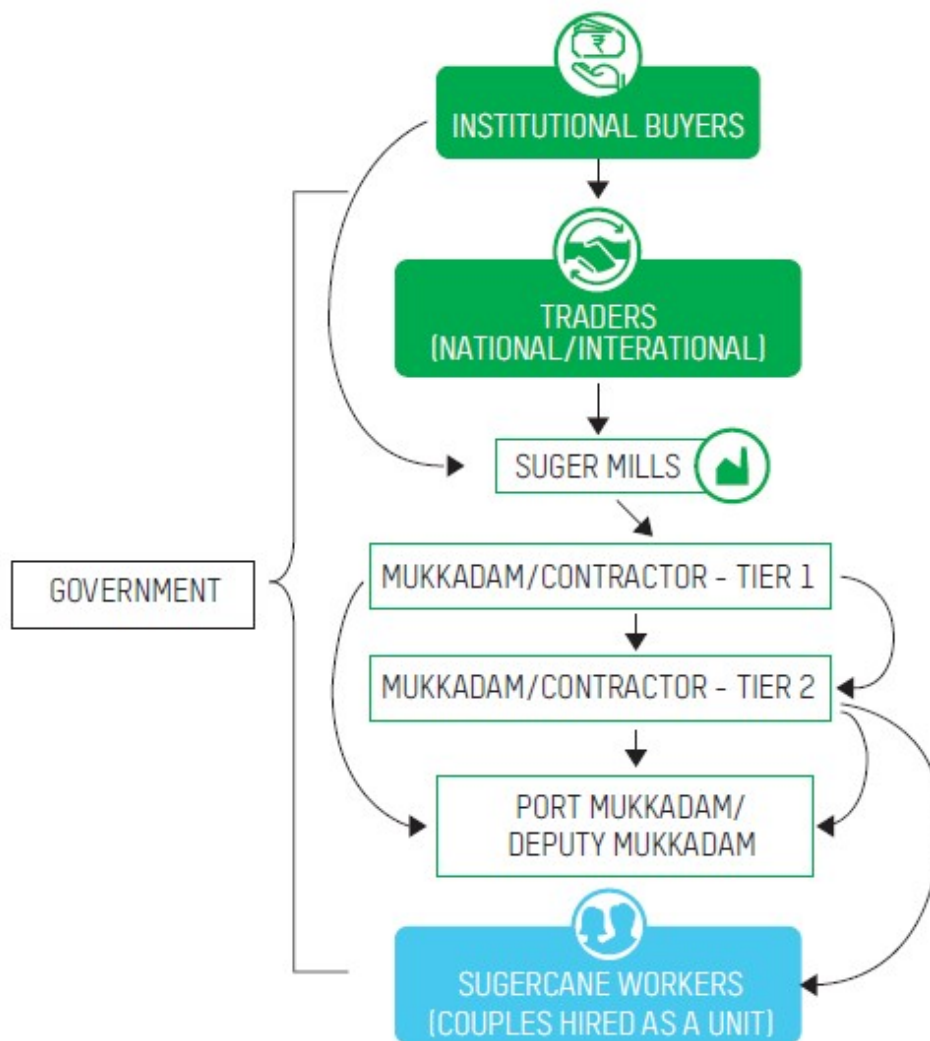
INSTITUTIONAL BUYERS

TRADERS (NATIONAL/INTERATIONAL)

SUGER MILLS

GOVERNMENT

MUKKADAM/CONTRACTOR - TIER 1

MUKKADAM/CONTRACTOR - TIER 2

PORT MUKKADAM/ DEPUTY MUKKADAM

SUGERCANE WORKERS (COUPLES HIRED AS A UNIT)